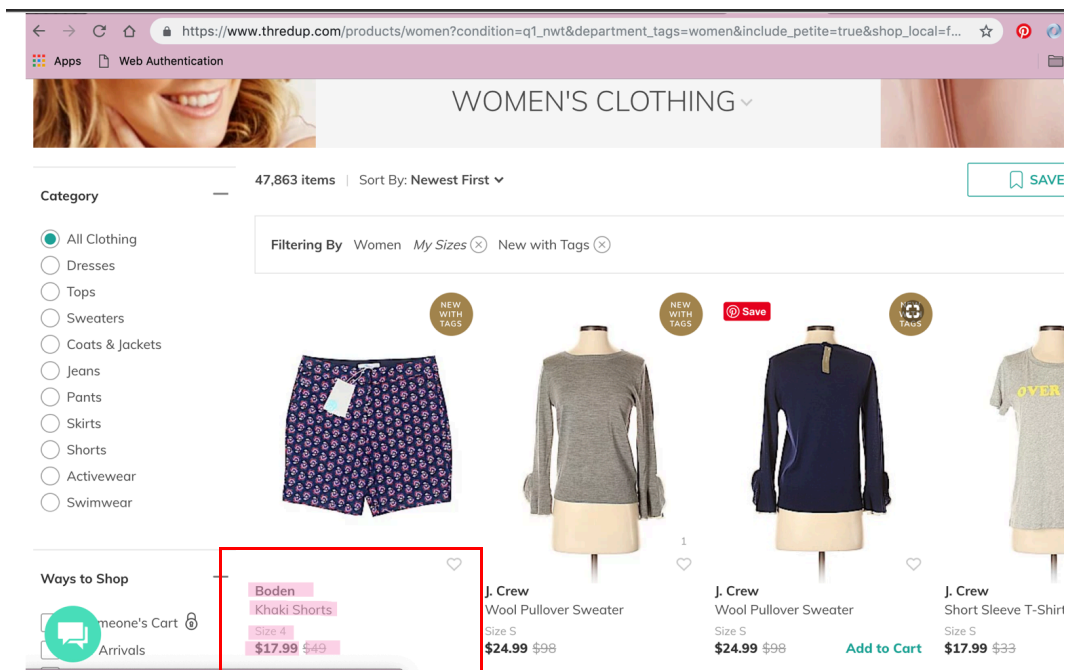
https://www.thredup.com/products/women?condition=q1_nwt&department_tags=women&include_petite=true&shop_local=f...

Apps Web Authentication

WOMEN'S CLOTHING

Category

All Clothing
Dresses
Tops
Sweaters
Coats & Jackets
Jeans
Pants
Skirts
Shorts
Activewear
Swimwear

Ways to Shop

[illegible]meone's Cart
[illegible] Arrivals

47,863 items | Sort By: Newest First

SAVE

Filtering By Women My Sizes New with Tags

NEW WITH TAGS

Boden
Khaki Shorts
Size 4
$17.99 $49

NEW WITH TAGS

1

J. Crew
Wool Pullover Sweater
Size S
$24.99 $98

Save

NEW WITH TAGS

J. Crew
Wool Pullover Sweater
Size S
$24.99 $98
Add to Cart

OVER

J. Crew
Short Sleeve T-Shirt
Size S
$17.99 $33